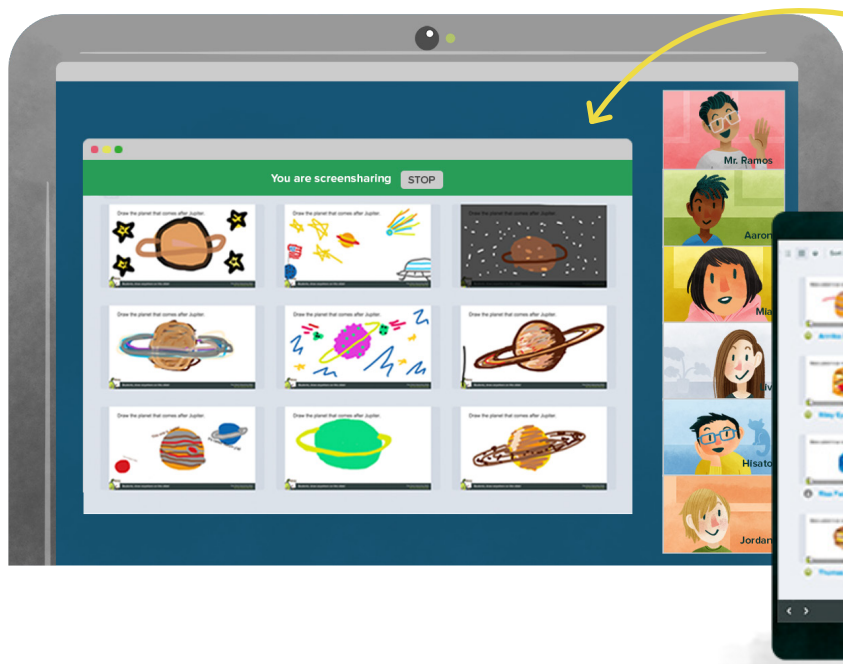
You are screensharing STOP

Draw the planet that comes after Jupiter.

Draw the planet that comes after Jupiter.

Draw the planet that comes after Jupiter.

Draw the planet that comes after Jupiter.

Draw the planet that comes after Jupiter.

Draw the planet that comes after Jupiter.

Draw the planet that comes after Jupiter.

Draw the planet that comes after Jupiter.

Draw the planet that comes after Jupiter.

Mr. Ramos

Aaron

Mia

Liv

Hisato

Jordan